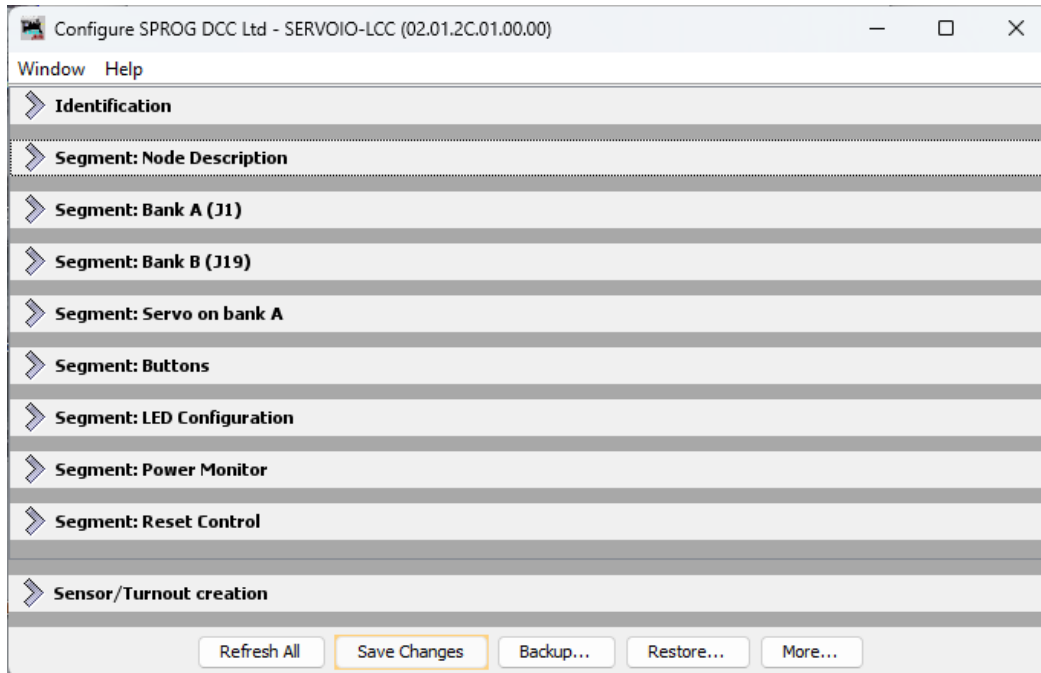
Configure SPROG DCC Ltd - SERVOIO-LCC (02.01.2C.01.00.00)

Window Help

Identification

Segment: Node Description

Segment: Bank A (J1)

Segment: Bank B (J19)

Segment: Servo on bank A

Segment: Buttons

Segment: LED Configuration

Segment: Power Monitor

Segment: Reset Control

Sensor/Turnout creation

Refresh All Save Changes Backup... Restore... More...